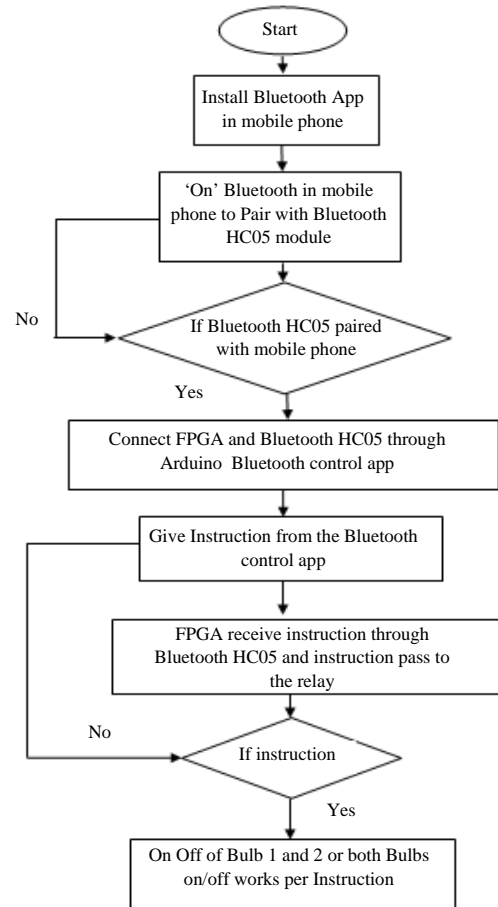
Start

Install Bluetooth App in mobile phone

'On' Bluetooth in mobile phone to Pair with Bluetooth HC05 module

No

If Bluetooth HC05 paired with mobile phone

Yes

Connect FPGA and Bluetooth HC05 through Arduino Bluetooth control app

Give Instruction from the Bluetooth control app

FPGA receive instruction through Bluetooth HC05 and instruction pass to the relay

No

If instruction

Yes

On Off of Bulb 1 and 2 or both Bulbs on/off works per Instruction